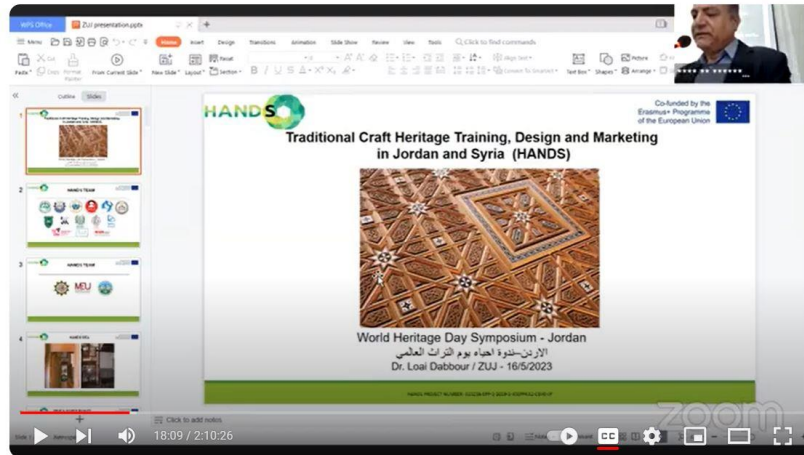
WPS Office
ZUJ presentation.pptx

Menu
Home Insert Design Transitions Animation Slide Show Review View Tools Click to find commands

Paste Cut Copy Format Painter From Current Slide New Slide Layout Reset Section Text Box Shapes Picture Arrange

Outline Slides

HANDS TEAM
HANDS TEAM
MEU

HANDS

Co-funded by the Erasmus+ Programme of the European Union

Traditional Craft Heritage Training, Design and Marketing in Jordan and Syria (HANDS)

World Heritage Day Symposium - Jordan
الاردن-ندوة احياء يوم التراث العالمي
Dr. Loai Dabbour / ZUJ - 16/5/2023

Click to add notes

18:09 / 2:10:26

zoom